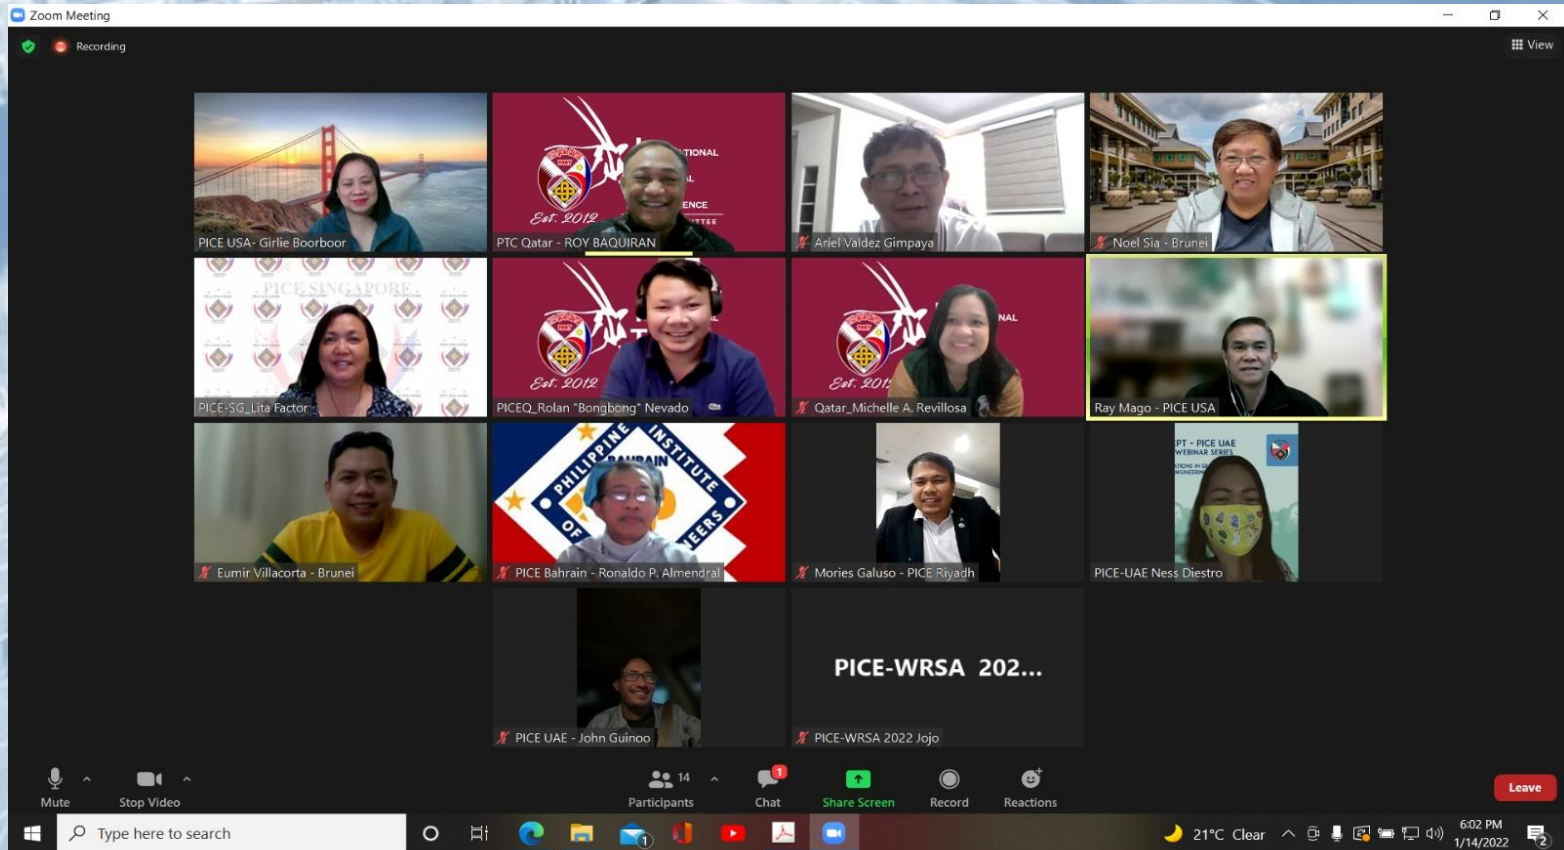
Zoom Meeting

Recording

View

PICE USA- Girlie Boorboor

TIONAL
ENCE
ITTEE
Est. 2012
PTC Qatar - ROY BAQUIRAN

Ariel Valdez Gimpaya

Noel Sia - Brunei

PICE SINGAPORE
PICE-SG_Lita Factor

Est. 2012
PICEQ_Rolan "Bongbong" Nevado

NAL
Est. 201
Qatar_Michelle A. Revillosa

Ray Mago - PICE USA

Eumir Villacorta - Brunei

PHILIPPINE INSTITUTE OF BAHRAIN EERS
PICE Bahrain - Ronaldo P. Almendral

Mories Galuso - PICE Riyadh

PT - PICE UAE WEBINAR SERIES
PICE-UAE Ness Diestro

PICE UAE - John Guinoo

PICE-WRSA 202...
PICE-WRSA 2022 Jojo

Mute
Stop Video
14
Participants
1
Chat
Share Screen
Record
Reactions
Leave

Type here to search
21°C Clear
6:02 PM
1/14/2022